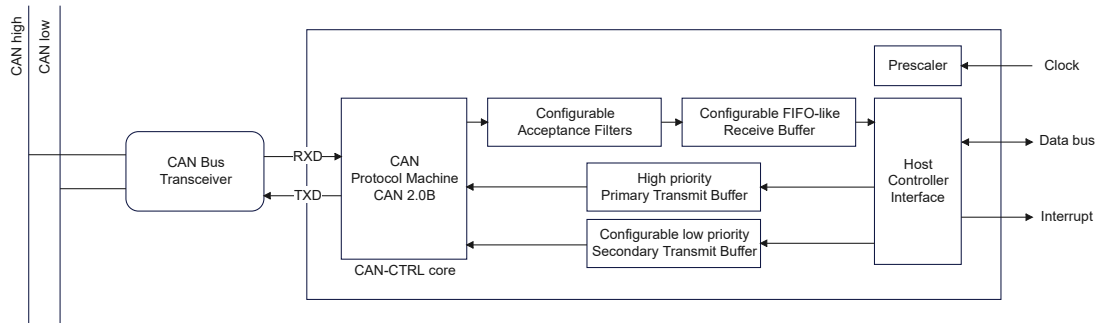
CAN high
CAN low

Prescaler
Clock

CAN Bus Transceiver
RXD
TXD

CAN Protocol Machine CAN 2.0B
CAN-CTRL core

Configurable Acceptance Filters
Configurable FIFO-like Receive Buffer

High priority Primary Transmit Buffer
Configurable low priority Secondary Transmit Buffer

Host Controller Interface
Data bus
Interrupt